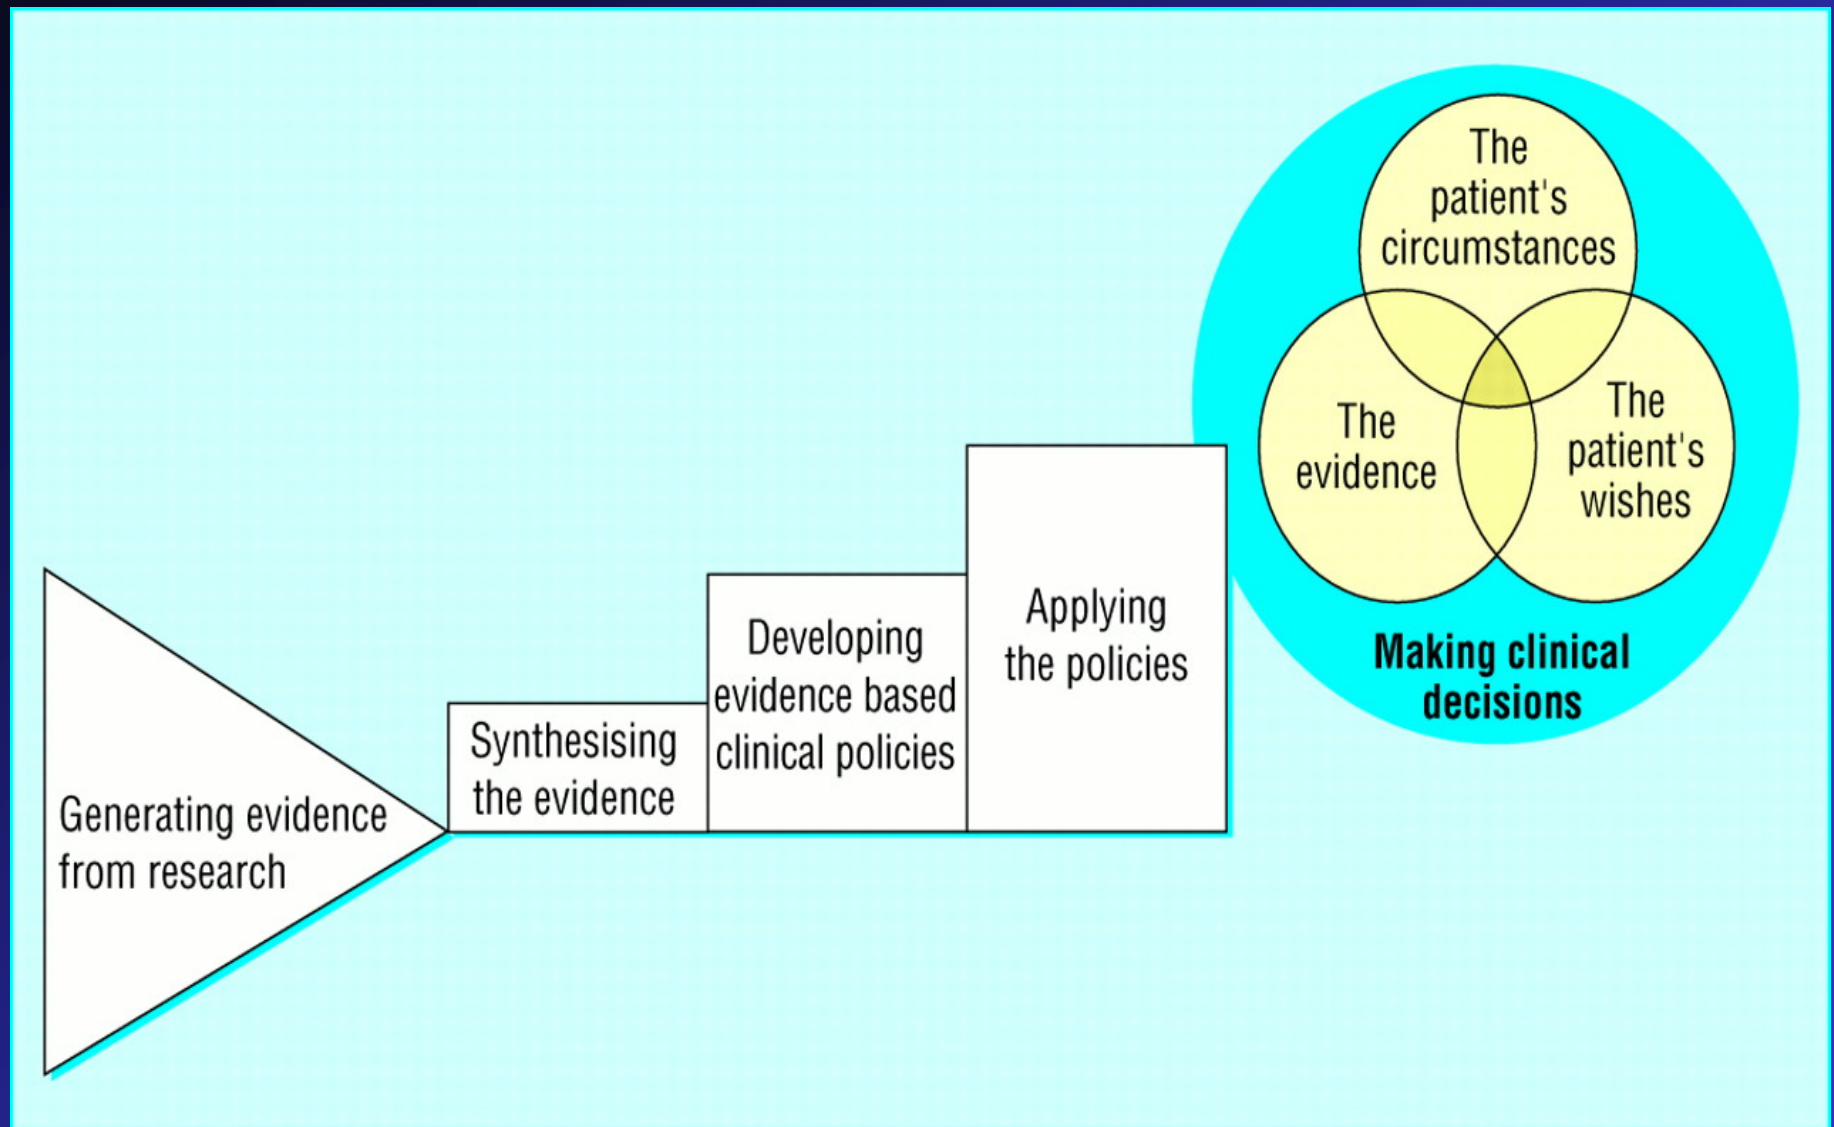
Generating evidence from research

Synthesising the evidence

Developing evidence based clinical policies

Applying the policies

The patient's circumstances

The evidence

The patient's wishes

Making clinical decisions